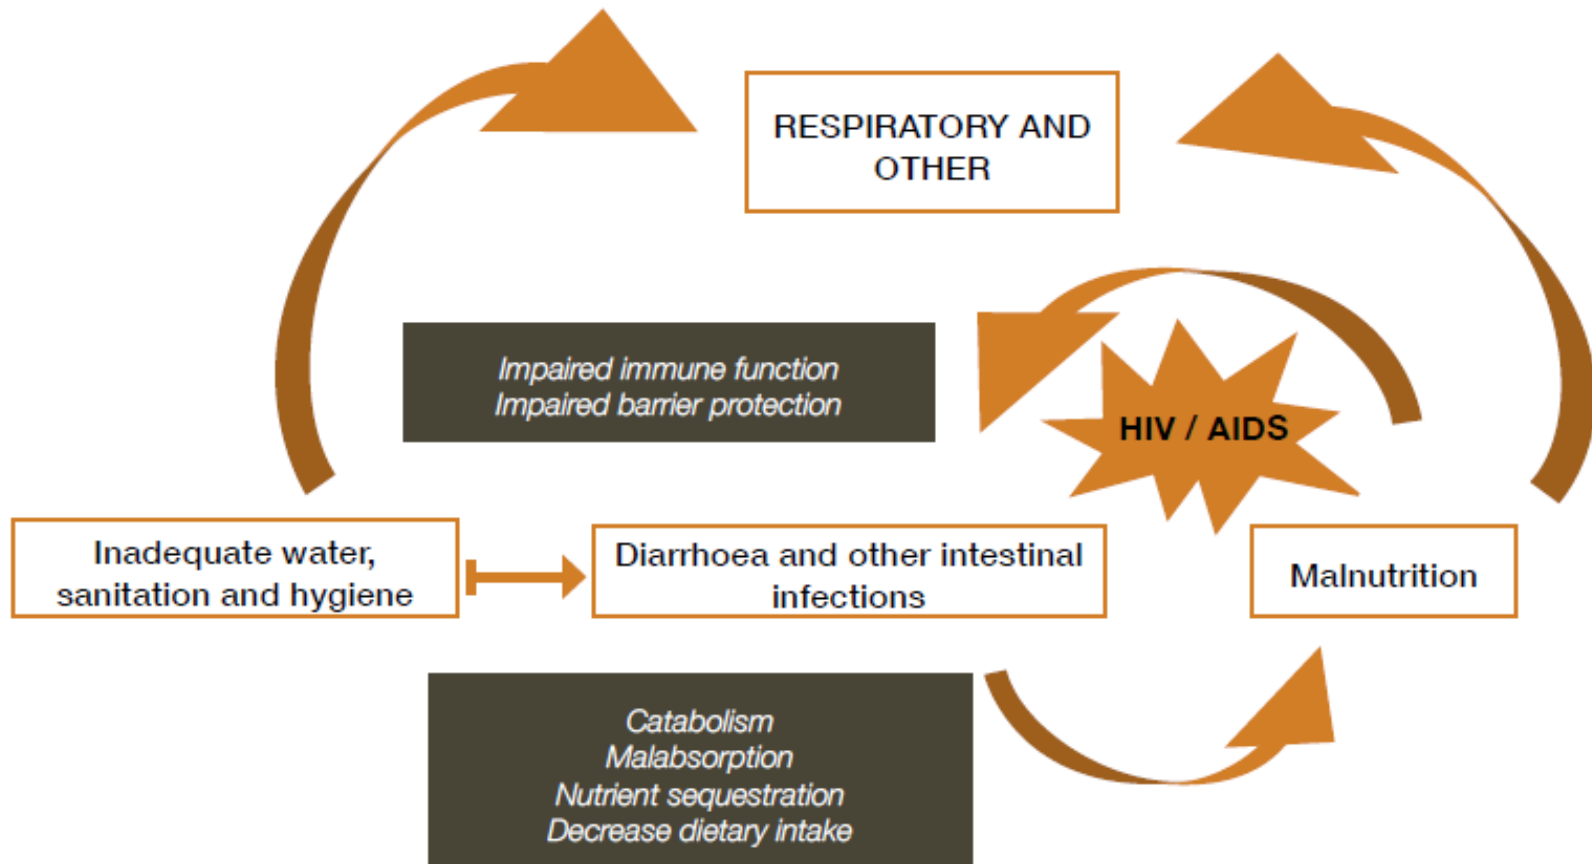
RESPIRATORY AND OTHER

Impaired immune function
Impaired barrier protection

HIV / AIDS

Inadequate water, sanitation and hygiene

Diarrhoea and other intestinal infections

Malnutrition

Catabolism
Malabsorption
Nutrient sequestration
Decrease dietary intake